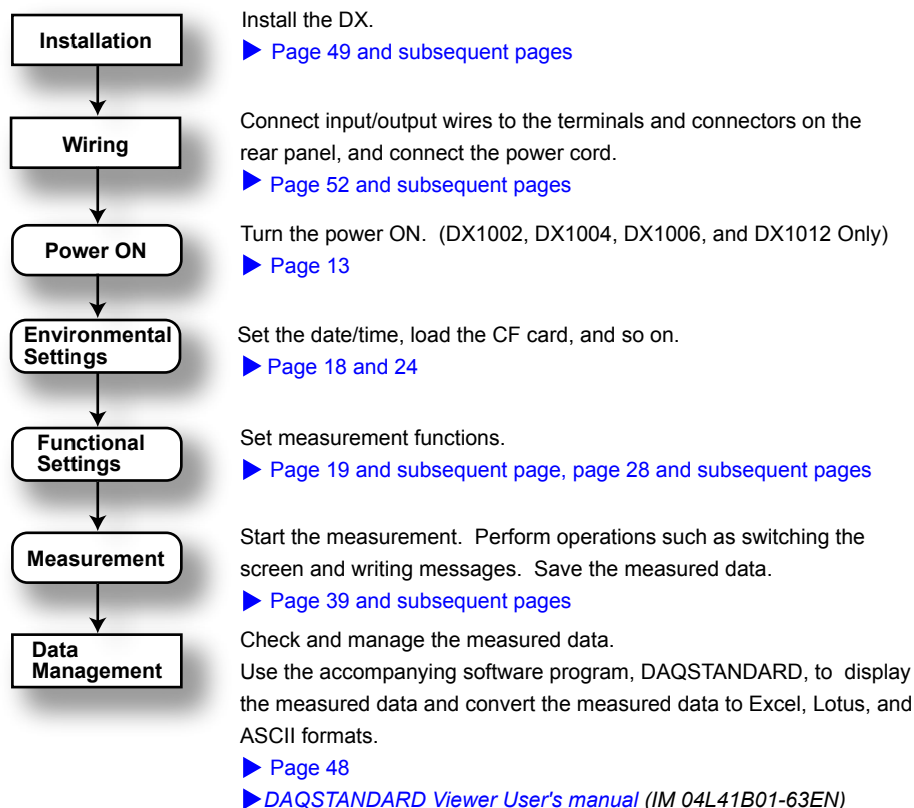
Installation

Install the DX.
▶ Page 49 and subsequent pages

Wiring

Connect input/output wires to the terminals and connectors on the rear panel, and connect the power cord.
▶ Page 52 and subsequent pages

Power ON

Turn the power ON. (DX1002, DX1004, DX1006, and DX1012 Only)
▶ Page 13

Environmental Settings

Set the date/time, load the CF card, and so on.
▶ Page 18 and 24

Functional Settings

Set measurement functions.
▶ Page 19 and subsequent page, page 28 and subsequent pages

Measurement

Start the measurement. Perform operations such as switching the screen and writing messages. Save the measured data.
▶ Page 39 and subsequent pages

Data Management

Check and manage the measured data.
Use the accompanying software program, DAQSTANDARD, to display the measured data and convert the measured data to Excel, Lotus, and ASCII formats.
▶ Page 48
▶ DAQSTANDARD Viewer User's manual (IM 04L41B01-63EN)